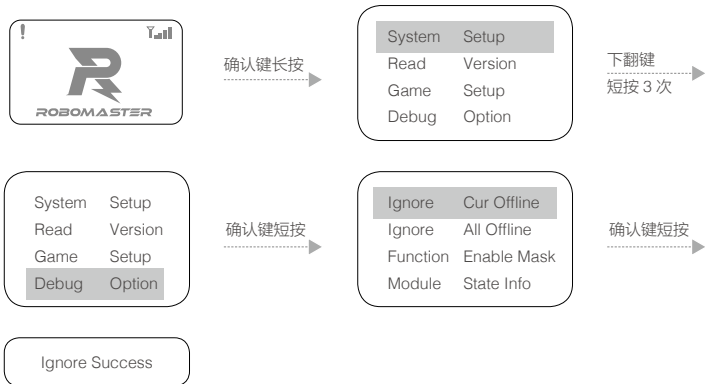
!

ROBOMASTER

确认键长按

System Setup
Read Version
Game Setup
Debug Option

下翻键
短按 3 次

System Setup
Read Version
Game Setup
Debug Option

确认键短按

Ignore Cur Offline
Ignore All Offline
Function Enable Mask
Module State Info

确认键短按

Ignore Success